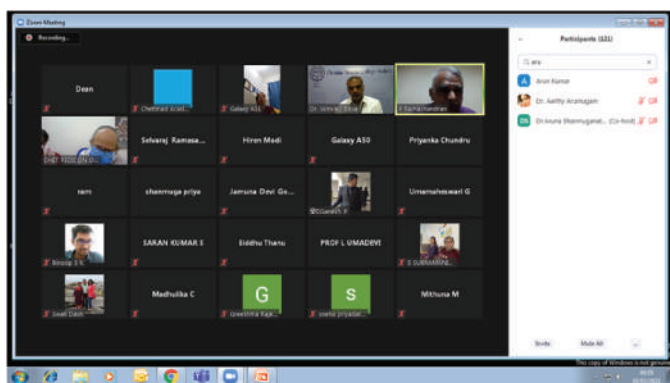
Zoom Meeting

Recording...

Dean

Chettinad Acad...

Galaxy A51

Dr. Venkat Ezhil

P Ramachandran

CHET TECE (DN D...

Selvaraj Ramasa...

Hiren Modi

Galaxy A50

Priyanka Chundru

ram

shanmuga priya

Jamuna Devi Go...

@Ganesh P

Umamaheswari G

Binoop S K

SARAN KUMAR S

Siddhu Thanu

PROF L UMADEVI

S SUBRAMANI...

Swati Dash

Madhulika C

G

Greeshma Rajk...

S

sneha priyadar...

Mithuna M

Participants (121)

aru

Arun Kumar

Dr. Aarthy Arumugam

Dr Aruna Shanmugavel... (Co-host)

Invite

Mute All

...

This copy of Windows is not genuine